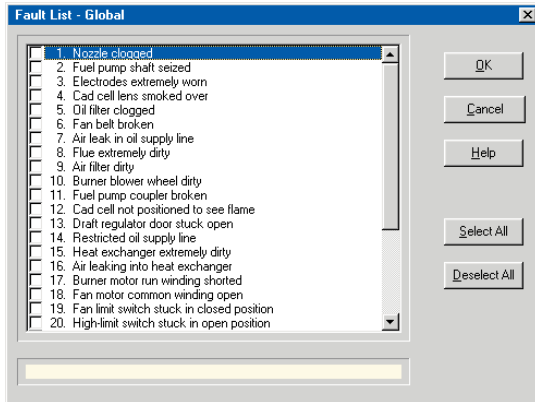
Fault List - Global

1. Nozzle clogged
2. Fuel pump shaft seized
3. Electrodes extremely worn
4. Cad cell lens smoked over
5. Oil filter clogged
6. Fan belt broken
7. Air leak in oil supply line
8. Flue extremely dirty
9. Air filter dirty
10. Burner blower wheel dirty
11. Fuel pump coupler broken
12. Cad cell not positioned to see flame
13. Draft regulator door stuck open
14. Restricted oil supply line
15. Heat exchanger extremely dirty
16. Air leaking into heat exchanger
17. Burner motor run winding shorted
18. Fan motor common winding open
19. Fan limit switch stuck in closed position
20. High-limit switch stuck in open position

OK
Cancel
Help
Select All
Deselect All